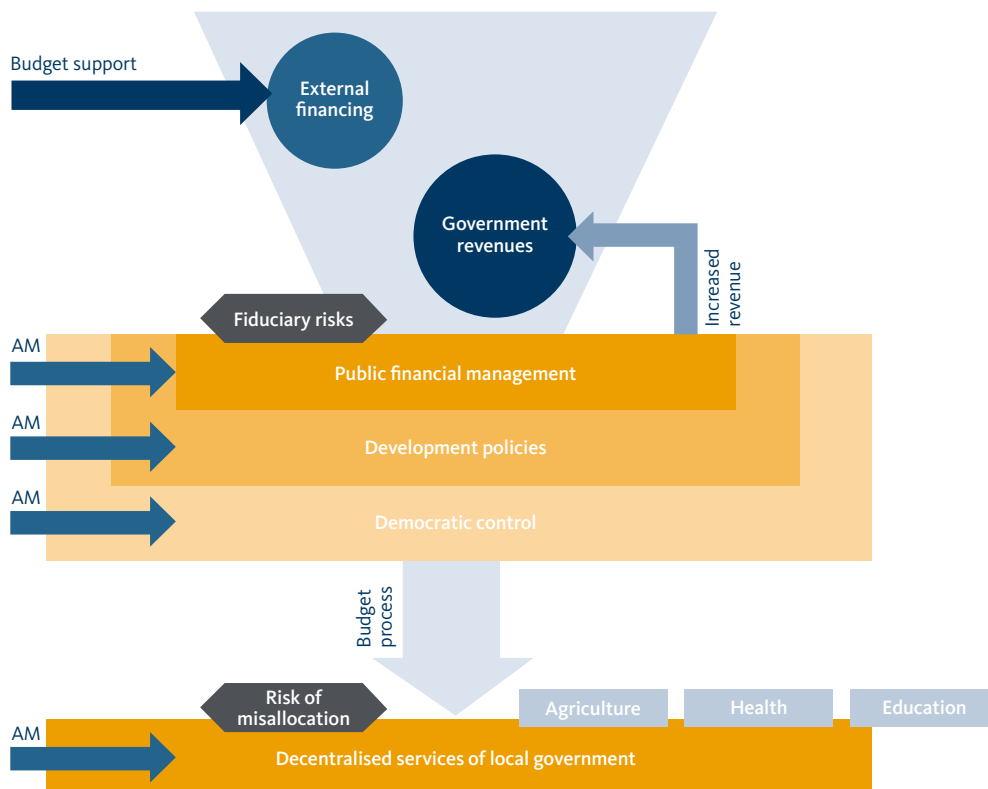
Budget support

External financing

Government revenues

Increased revenue

Fiduciary risks

AM

Public financial management

AM

Development policies

AM

Democratic control

Budget process

Risk of misallocation

Agriculture

Health

Education

AM

Decentralised services of local government